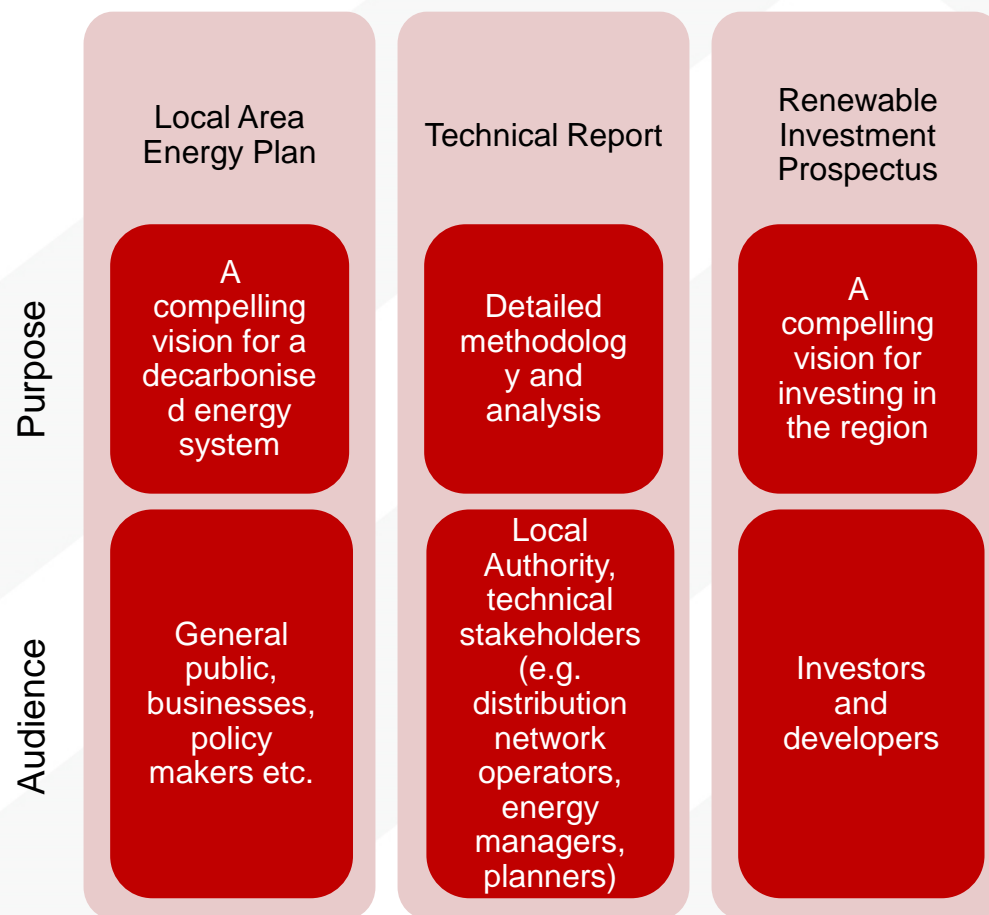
|  | Local Area Energy Plan | Technical Report | Renewable Investment Prospectus |
|---|---|---|---|
| Purpose | A compelling vision for a decarbonised energy system | Detailed methodology and analysis | A compelling vision for investing in the region |
| Audience | General public, businesses, policy makers etc. | Local Authority, technical stakeholders (e.g. distribution network operators, energy managers, planners) | Investors and developers |